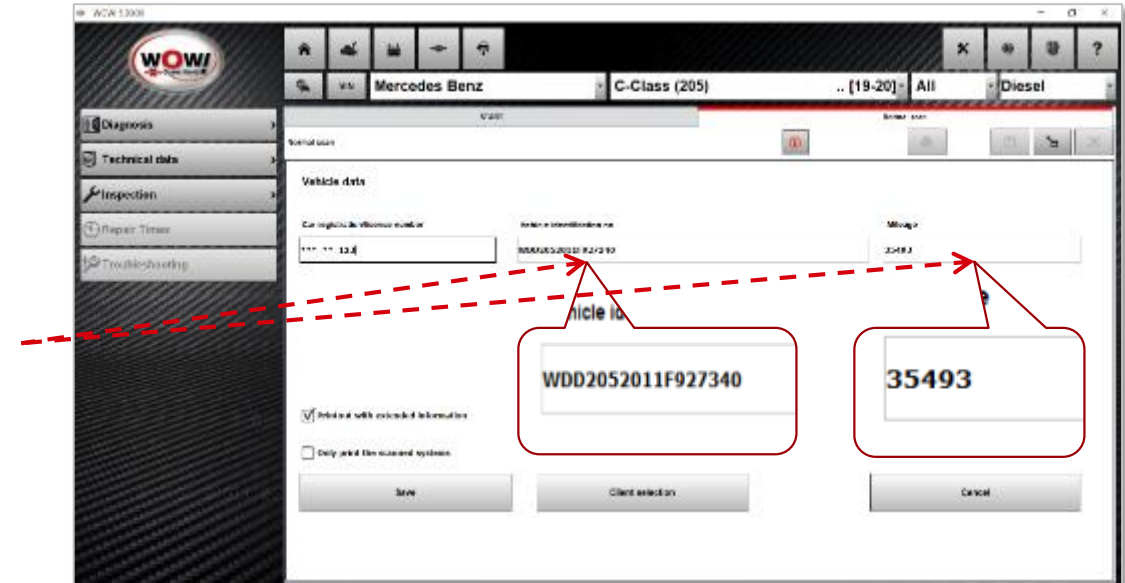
WOW 5.00.8

WOW!

VIN

Mercedes Benz

C-Class (205)

.. [19-20]

All

Diesel

Diagnosis

Technical data

Inspection

Repair Times

Troubleshooting

Start

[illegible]

Normal scan

Vehicle data

Car registration number

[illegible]

Vehicle identification no.

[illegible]

Mileage

35493

hicle id

WDD2052011F927340

35493

Printout with extended information

Only print the scanned systems

Save

Client selection

Cancel